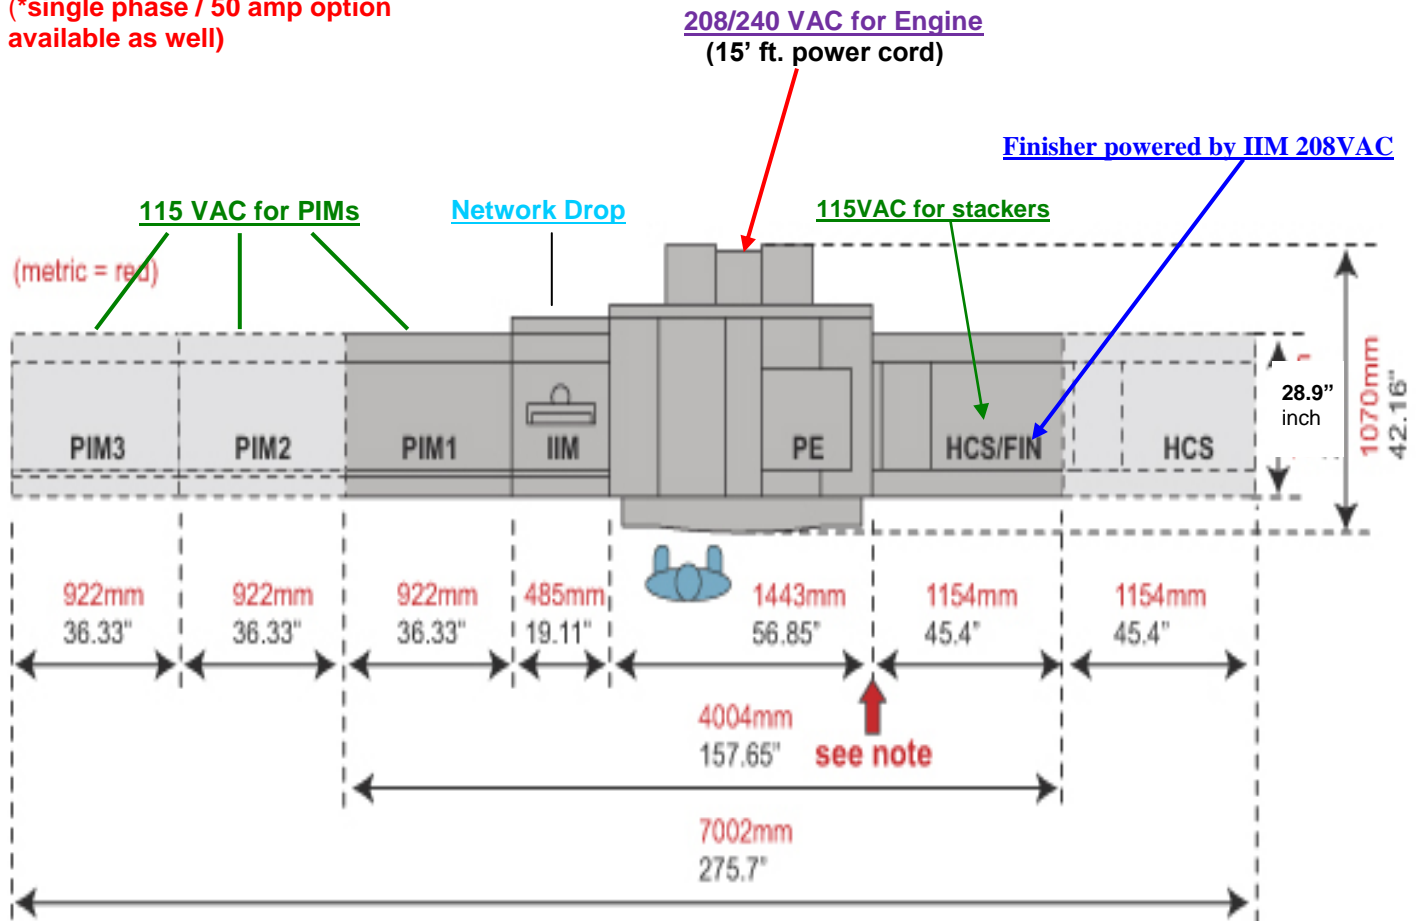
(*single phase / 50 amp option available as well)

208/240 VAC for Engine
(15' ft. power cord)

Finisher powered by IIM 208VAC

115 VAC for PIMs

Network Drop

115VAC for stackers

(metric = red)

PIM3

PIM2

PIM1

IIM

PE

HCS/FIN

HCS

28.9"
inch

1070mm
42.16"

922mm
36.33"

922mm
36.33"

922mm
36.33"

485mm
19.11"

1443mm
56.85"

1154mm
45.4"

1154mm
45.4"

4004mm
157.65"

see note

7002mm
275.7"